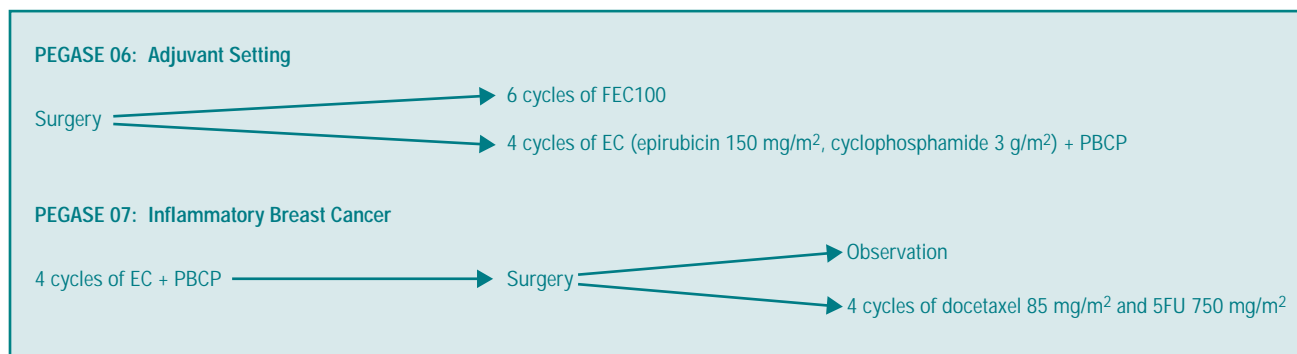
PEGASE 06: Adjuvant Setting

Surgery

6 cycles of FEC100

4 cycles of EC (epirubicin 150 mg/m$^2$, cyclophosphamide 3 g/m$^2$) + PBCP

PEGASE 07: Inflammatory Breast Cancer

4 cycles of EC + PBCP

Surgery

Observation

4 cycles of docetaxel 85 mg/m$^2$ and 5FU 750 mg/m$^2$